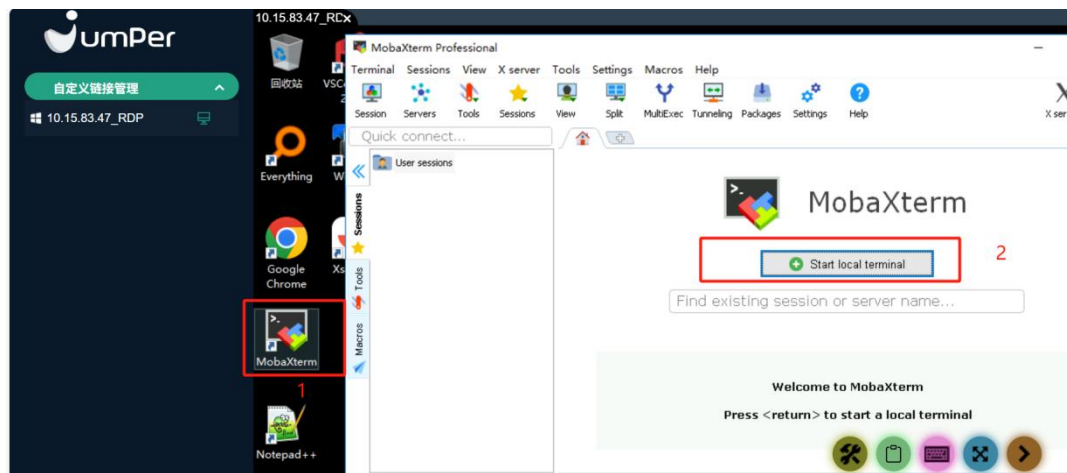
JumPer

自定义链接管理

10.15.83.47_RDP

10.15.83.47_RD×

回收站

VSC

Everything

W

Google Chrome

Xs

MobaXterm

1

Notepad++

MobaXterm Professional

Terminal Sessions View X server Tools Settings Macros Help

Session Servers Tools Sessions View Split MultiExec Tunneling Packages Settings Help X ser

Quick connect...

User sessions

Sessions

Tools

Macros

MobaXterm

Start local terminal

2

Find existing session or server name...

Welcome to MobaXterm

Press <return> to start a local terminal